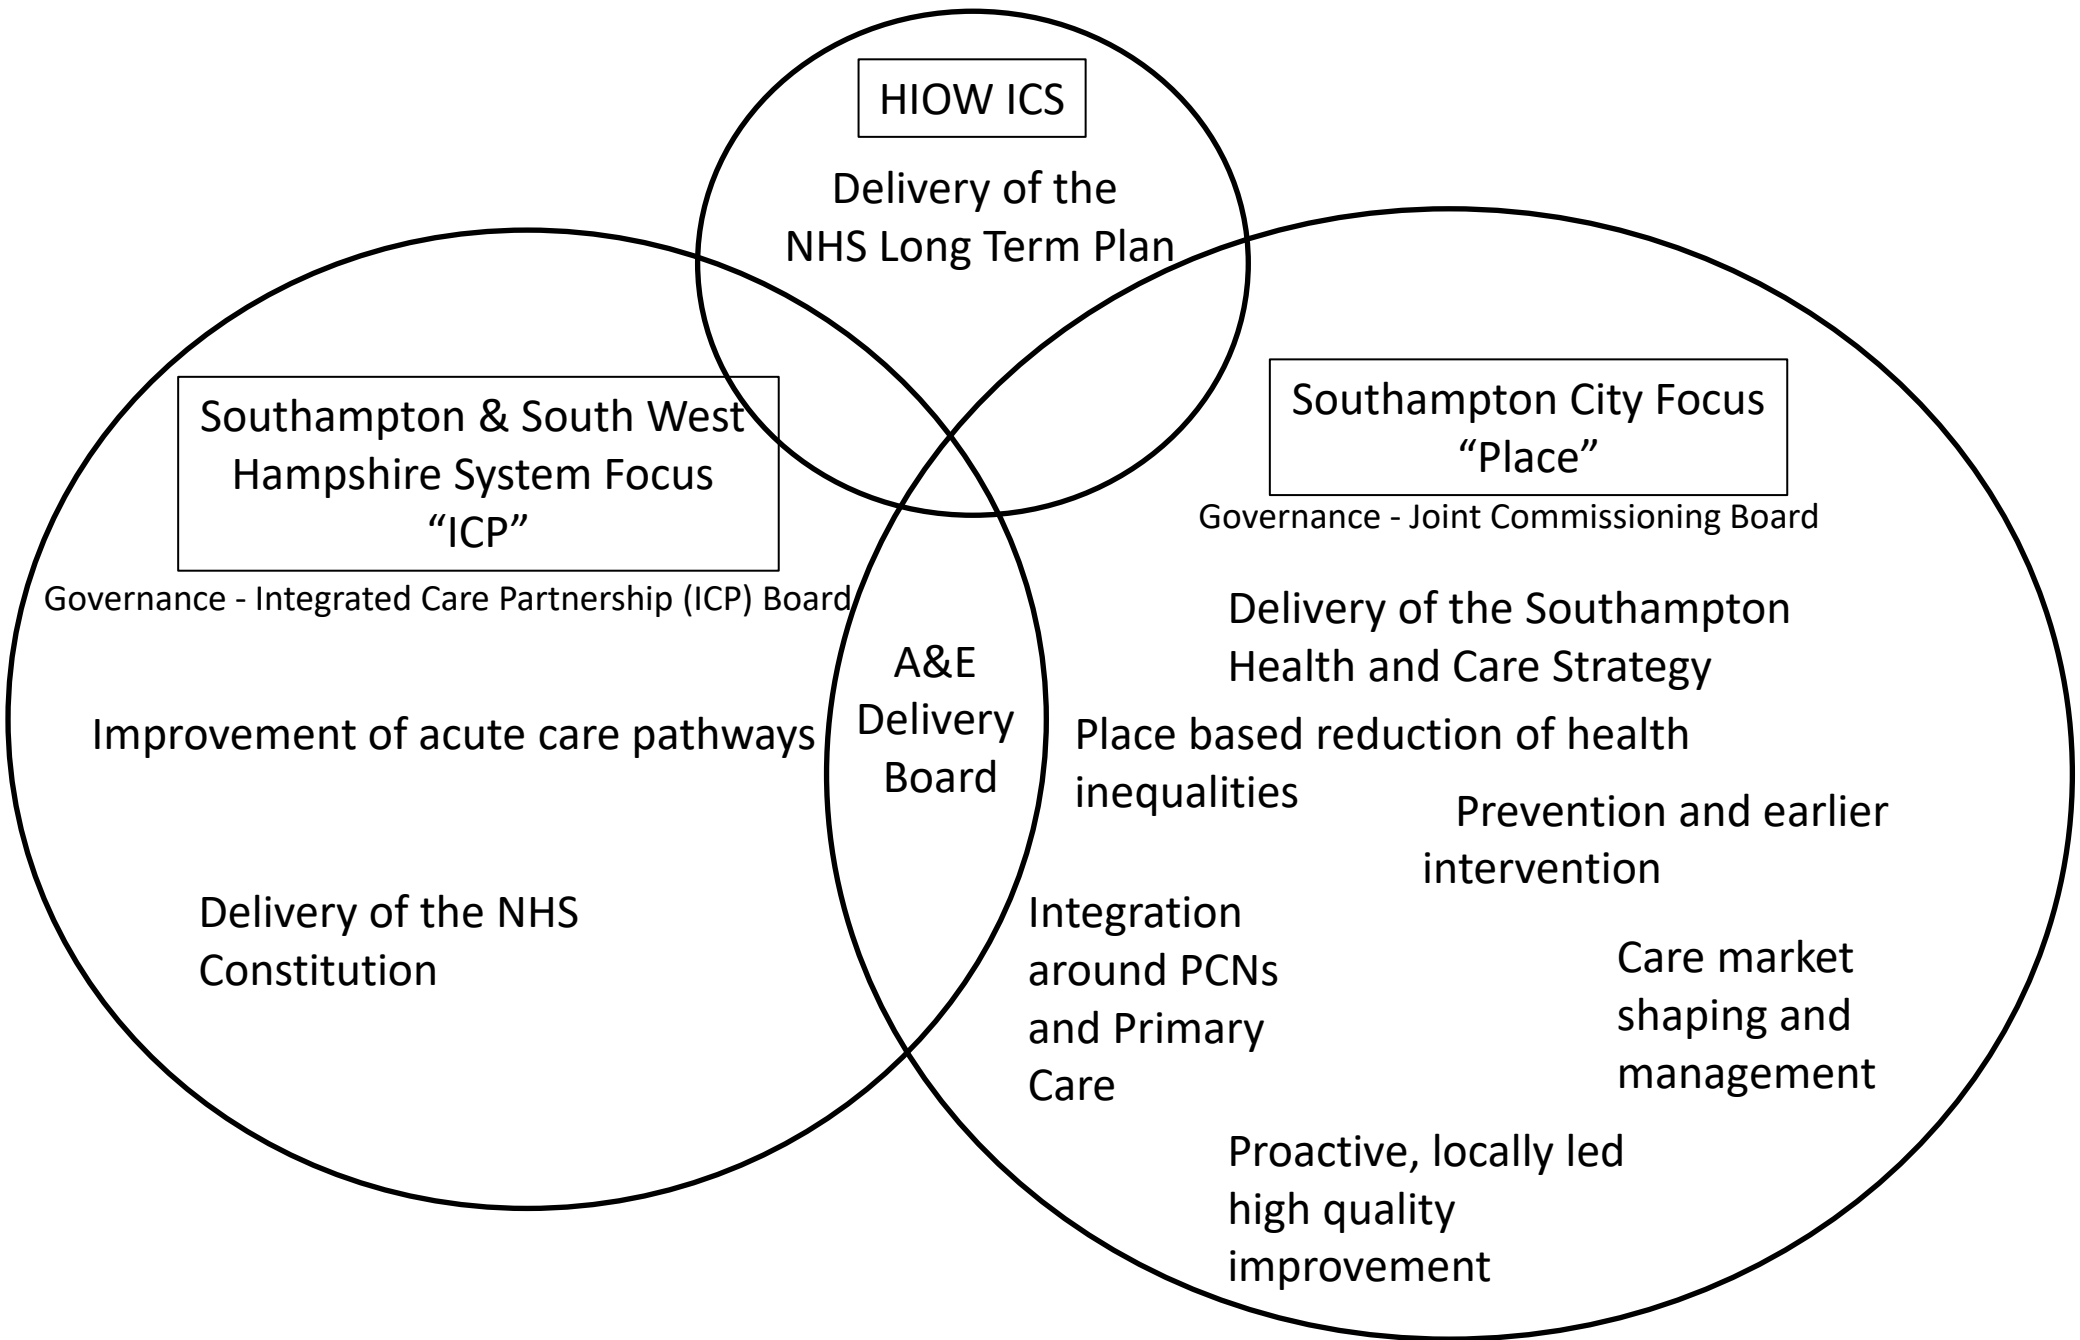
HIOW ICS

Delivery of the NHS Long Term Plan

Southampton & South West Hampshire System Focus “ICP”

Governance - Integrated Care Partnership (ICP) Board

Improvement of acute care pathways

Delivery of the NHS Constitution

A&E Delivery Board

Southampton City Focus “Place”

Governance - Joint Commissioning Board

Delivery of the Southampton Health and Care Strategy

Place based reduction of health inequalities

Prevention and earlier intervention

Integration around PCNs and Primary Care

Care market shaping and management

Proactive, locally led high quality improvement